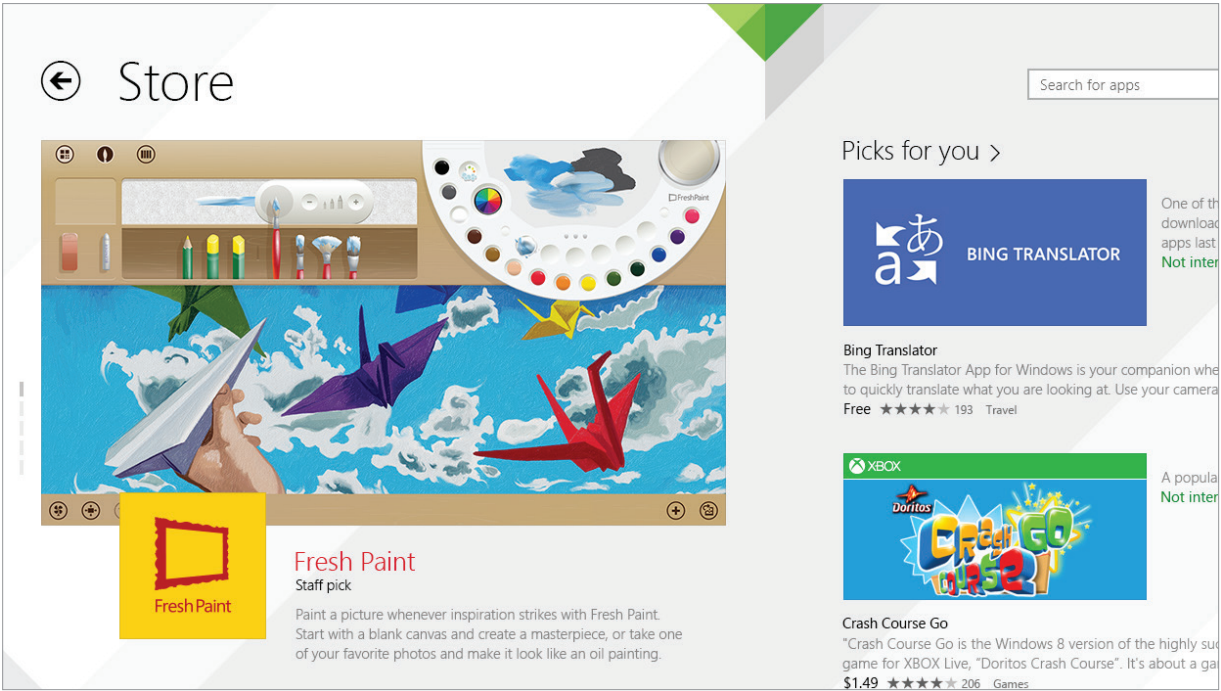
Store

Search for apps

FreshPaint

Fresh Paint

Fresh Paint
Staff pick
Paint a picture whenever inspiration strikes with Fresh Paint. Start with a blank canvas and create a masterpiece, or take one of your favorite photos and make it look like an oil painting.

Picks for you >

BING TRANSLATOR

One of th
download
apps last
Not inter

Bing Translator
The Bing Translator App for Windows is your companion whe
to quickly translate what you are looking at. Use your camera
Free ★★★★★ 193 Travel

XBOX

Doritos
Crash Course GO 2

A popula
Not inter

Crash Course Go
"Crash Course Go is the Windows 8 version of the highly suc
game for XBOX Live, "Doritos Crash Course". It's about a g
$1.49 ★★★★★ 206 Games